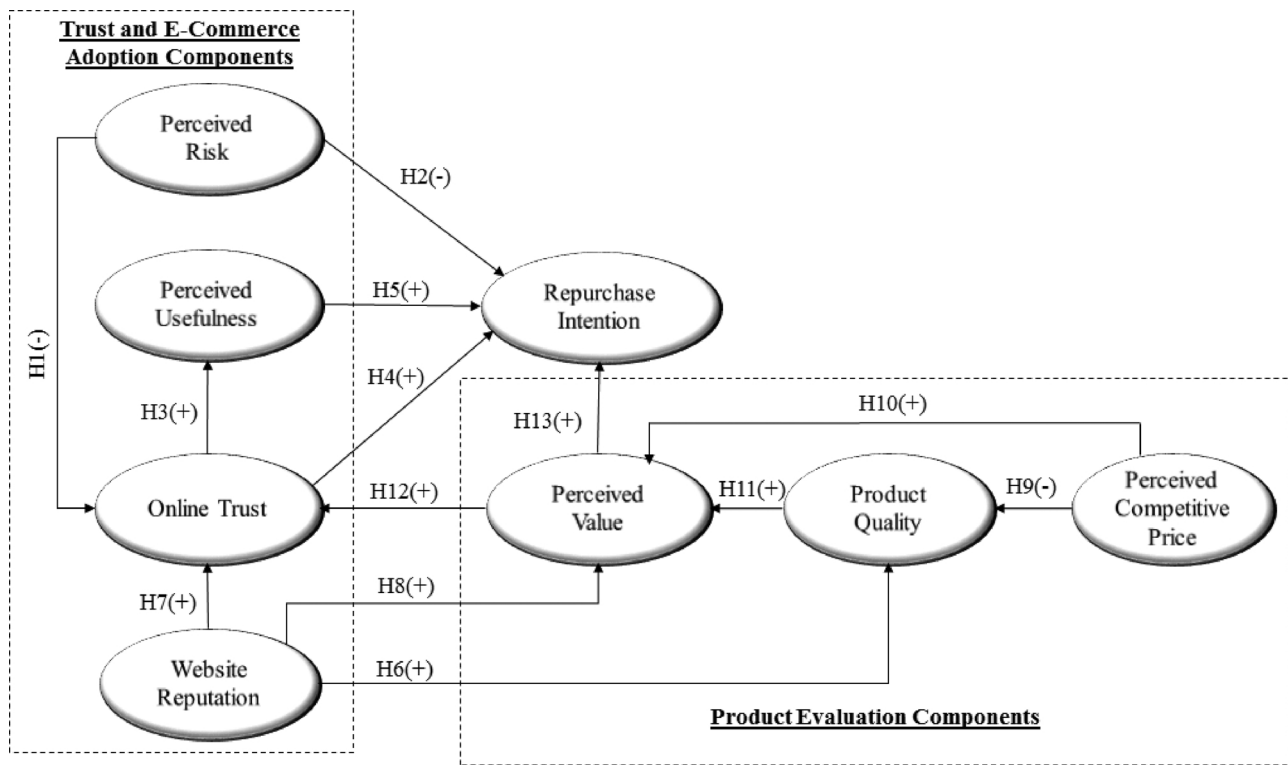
Trust and E-Commerce Adoption Components

Perceived Risk

H2(-)

Perceived Usefulness

H5(+)

Repurchase Intention

H1(-)

H4(+)

H3(+)

H10(+)

H13(+)

Online Trust

H12(+)

Perceived Value

H11(+)

Product Quality

H9(-)

Perceived Competitive Price

H8(+)

H7(+)

Website Reputation

H6(+)

Product Evaluation Components